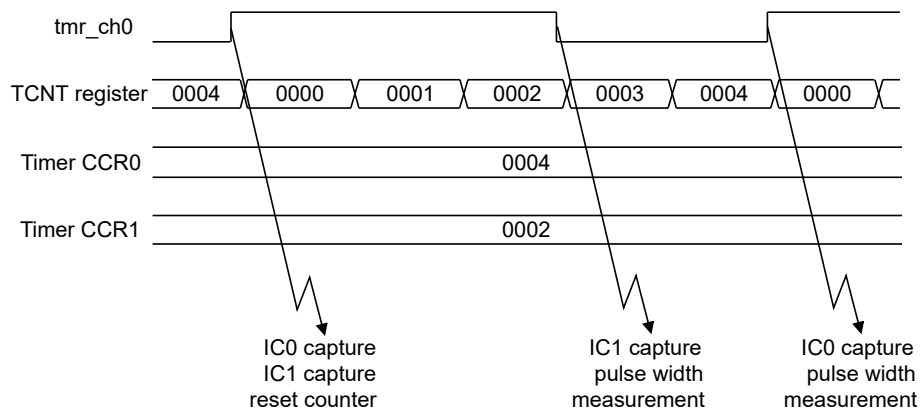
tmr_ch0

TCNT register 0004 0000 0001 0002 0003 0004 0000

Timer CCR0 0004

Timer CCR1 0002

IC0 capture
IC1 capture
reset counter

IC1 capture
pulse width
measurement

IC0 capture
pulse width
measurement